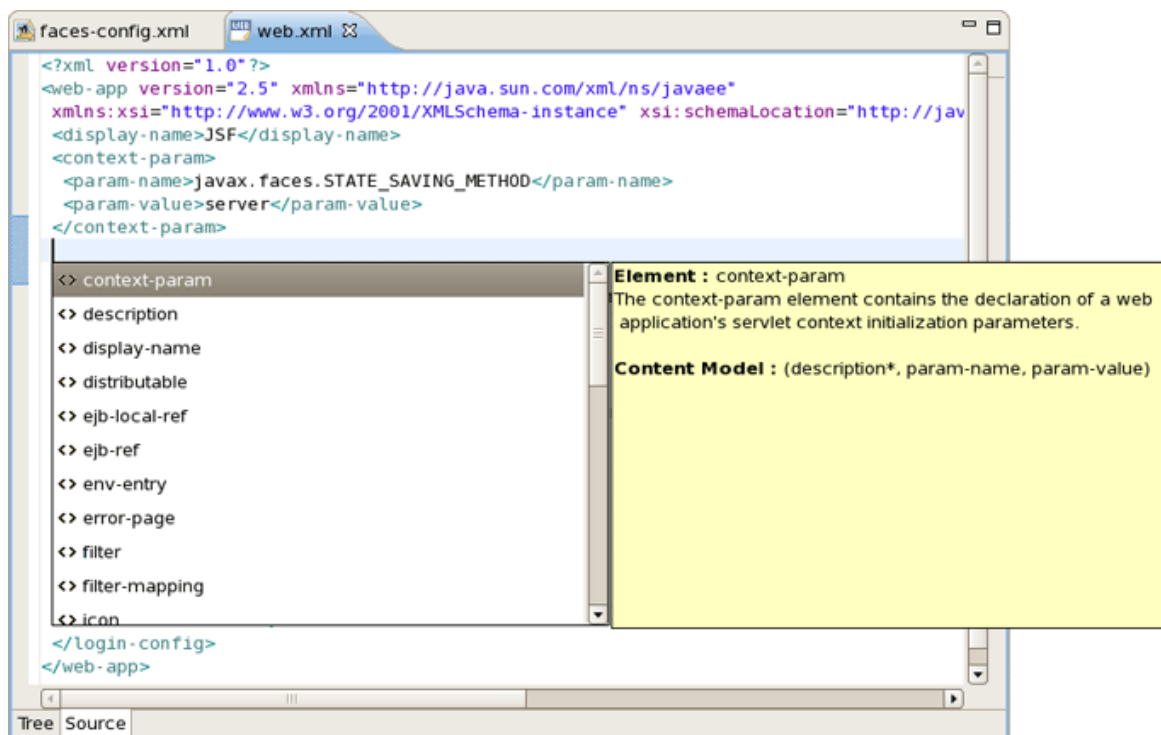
faces-config.xml web.xml

<?xml version="1.0"?>
<web-app version="2.5" xmlns="http://java.sun.com/xml/ns/javaee"
xmlns:xsi="http://www.w3.org/2001/XMLSchema-instance" xsi:schemaLocation="http://jav
<display-name>JSF</display-name>
<context-param>
<param-name>javax.faces.STATE_SAVING_METHOD</param-name>
<param-value>server</param-value>
</context-param>

<> context-param
<> description
<> display-name
<> distributable
<> ejb-local-ref
<> ejb-ref
<> env-entry
<> error-page
<> filter
<> filter-mapping
<> icon

Element : context-param
The context-param element contains the declaration of a web application's servlet context initialization parameters.

Content Model : (description*, param-name, param-value)

</login-config>
</web-app>

Tree Source